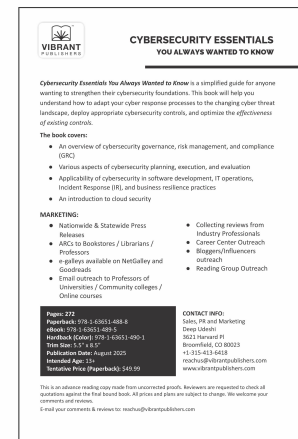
VIBRANT PUBLISHERS

CYBERSECURITY ESSENTIALS
YOU ALWAYS WANTED TO KNOW

*Cybersecurity Essentials You Always Wanted to Know* is a simplified guide for anyone wanting to strengthen their cybersecurity foundations. This book will help you understand how to adapt your cyber response processes to the changing cyber threat landscape, deploy appropriate cybersecurity controls, and optimize the *effectiveness of existing controls*.

**The book covers:**

- An overview of cybersecurity governance, risk management, and compliance (GRC)
- Various aspects of cybersecurity planning, execution, and evaluation
- Applicability of cybersecurity in software development, IT operations, Incident Response (IR), and business resilience practices
- An introduction to cloud security

**MARKETING:**

- Nationwide & Statewide Press Releases
- ARCs to Bookstores / Librarians / Professors
- e-galleys available on NetGalley and Goodreads
- Email outreach to Professors of Universities / Community colleges / Online courses
- Collecting reviews from Industry Professionals
- Career Center Outreach
- Bloggers/Influencers outreach
- Reading Group Outreach

**Pages: 272**
**Paperback:** 978-1-63651-488-8
**eBook:** 978-1-63651-489-5
**Hardback (Color):** 978-1-63651-490-1
**Trim Size:** 5.5" x 8.5"
**Publication Date:** August 2025
**Intended Age:** 13+
**Tentative Price (Paperback):** $49.99

**CONTACT INFO:**
Sales, PR and Marketing
Deep Udeshi
3621 Harvard Pl
Broomfield, CO 80023
+1-315-413-6418
reachus@vibrantpublishers.com
www.vibrantpublishers.com

This is an advance reading copy made from uncorrected proofs. Reviewers are requested to check all quotations against the final bound book. All prices and plans are subject to change. We welcome your comments and reviews.
E-mail your comments & reviews to: reachus@vibrantpublishers.com